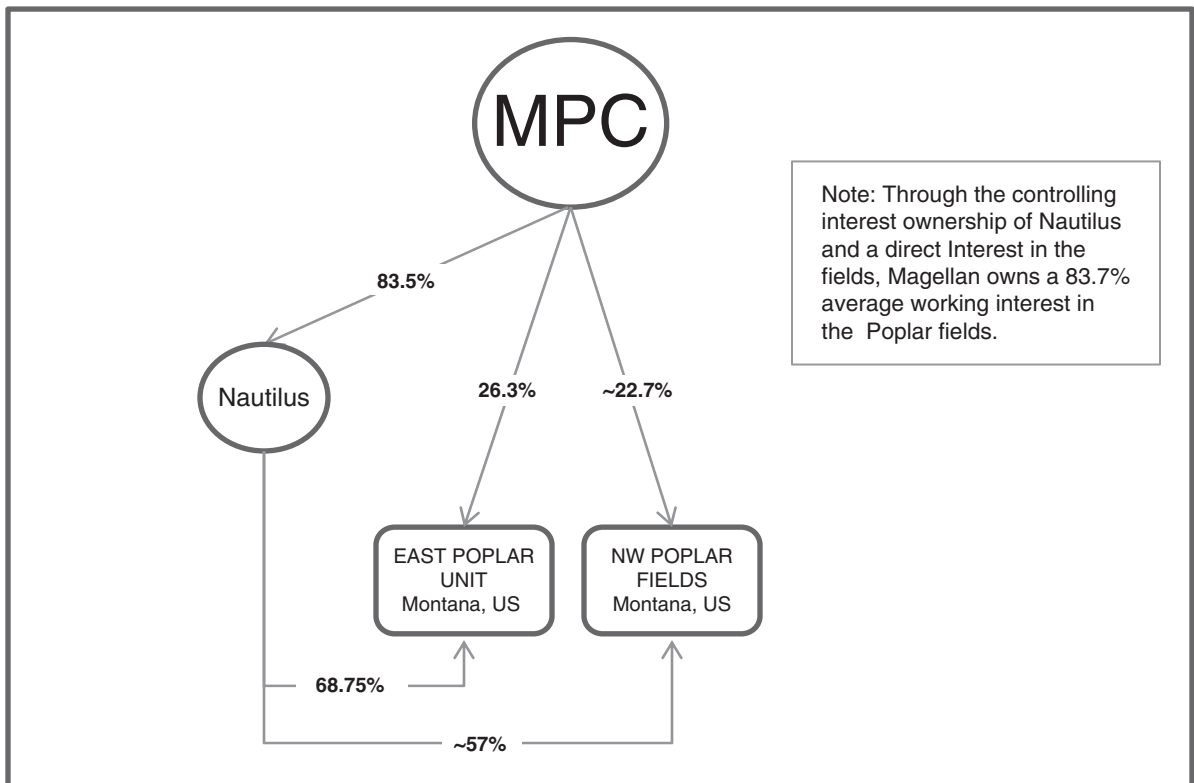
MPC

Note: Through the controlling interest ownership of Nautilus and a direct Interest in the fields, Magellan owns a 83.7% average working interest in the Poplar fields.

83.5%

Nautilus

26.3%

~22.7%

EAST POPLAR UNIT
Montana, US

NW POPLAR FIELDS
Montana, US

68.75%

~57%